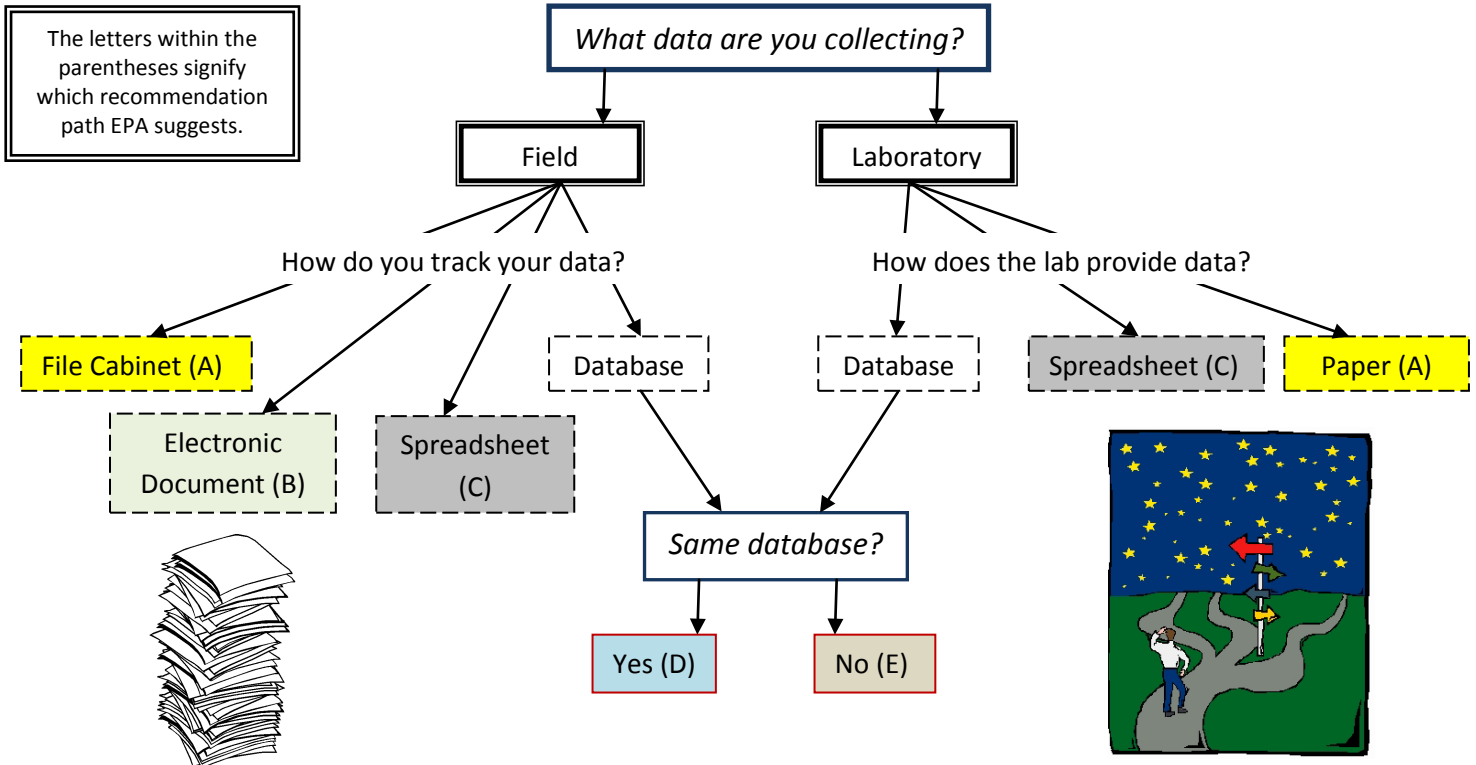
The letters within the parentheses signify which recommendation path EPA suggests.

*What data are you collecting?*

Field

Laboratory

How do you track your data?

How does the lab provide data?

File Cabinet (A)

Electronic Document (B)

Spreadsheet (C)

Database

Database

Spreadsheet (C)

Paper (A)

*Same database?*

Yes (D)

No (E)